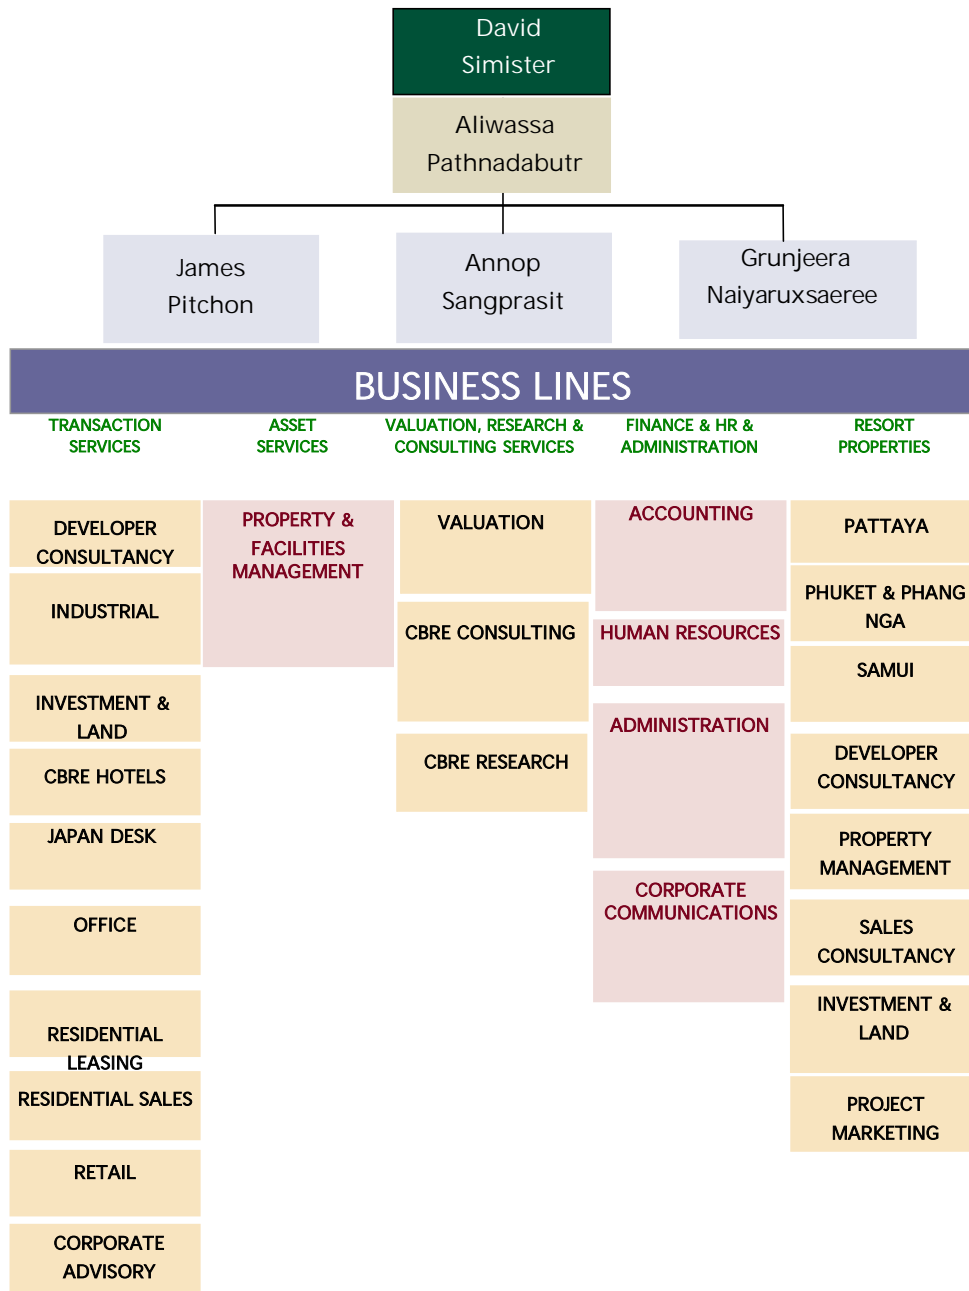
David Simister

Aliwassa Pathnadabutr

James Pitchon

Annop Sangprasit

Grunjeera Naiyaruxsaeree

BUSINESS LINES

TRANSACTION SERVICES

ASSET SERVICES

VALUATION, RESEARCH & CONSULTING SERVICES

FINANCE & HR & ADMINISTRATION

RESORT PROPERTIES

DEVELOPER CONSULTANCY

INDUSTRIAL

INVESTMENT & LAND

CBRE HOTELS

JAPAN DESK

OFFICE

RESIDENTIAL LEASING

RESIDENTIAL SALES

RETAIL

CORPORATE ADVISORY

PROPERTY & FACILITIES MANAGEMENT

VALUATION

CBRE CONSULTING

CBRE RESEARCH

ACCOUNTING

HUMAN RESOURCES

ADMINISTRATION

CORPORATE COMMUNICATIONS

PATTAYA

PHUKET & PHANG NGA

SAMUI

DEVELOPER CONSULTANCY

PROPERTY MANAGEMENT

SALES CONSULTANCY

INVESTMENT & LAND

PROJECT MARKETING